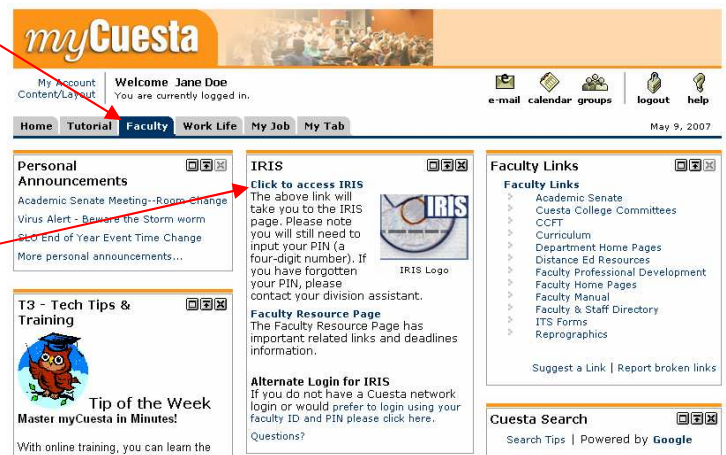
myCuesta

My Account
Content/Layout

Welcome Jane Doe
You are currently logged in.

e-mail calendar groups logout help

Home Tutorial Faculty Work Life My Job My Tab

May 9, 2007

Personal Announcements

Academic Senate Meeting--Room Change
Virus Alert - Beware the Storm worm
SLO End of Year Event Time Change
More personal announcements...

T3 - Tech Tips & Training

Tip of the Week
Master myCuesta in Minutes!

With online training, you can learn the

IRIS

Click to access IRIS
The above link will take you to the IRIS page. Please note you will still need to input your PIN (a four-digit number). If you have forgotten your PIN, please contact your division assistant.

IRIS

IRIS Logo

Faculty Resource Page
The Faculty Resource Page has important related links and deadlines information.

Alternate Login for IRIS
If you do not have a Cuesta network login or would prefer to login using your faculty ID and PIN please click here.

Questions?

Faculty Links

Faculty Links
Academic Senate
Cuesta College Committees
CCFT
Curriculum
Department Home Pages
Distance Ed Resources
Faculty Professional Development
Faculty Home Pages
Faculty Manual
Faculty & Staff Directory
ITS Forms
Reprographics

Suggest a Link | Report broken links

Cuesta Search

Search Tips | Powered by Google